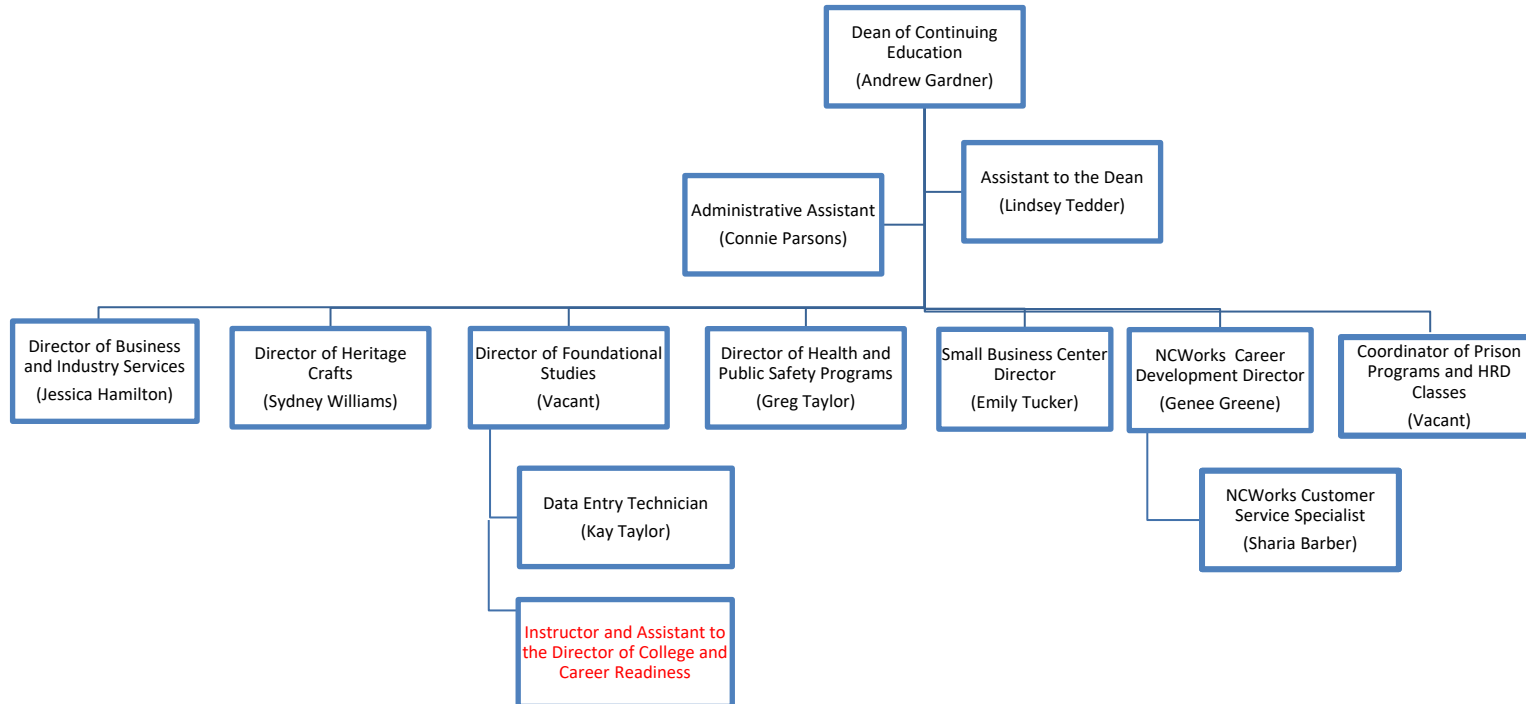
Dean of Continuing Education
(Andrew Gardner)

Assistant to the Dean
(Lindsey Tedder)

Administrative Assistant
(Connie Parsons)

Director of Business and Industry Services
(Jessica Hamilton)

Director of Heritage Crafts
(Sydney Williams)

Director of Foundational Studies
(Vacant)

Director of Health and Public Safety Programs
(Greg Taylor)

Small Business Center Director
(Emily Tucker)

NCWorks Career Development Director
(Genee Greene)

Coordinator of Prison Programs and HRD Classes
(Vacant)

Data Entry Technician
(Kay Taylor)

Instructor and Assistant to the Director of College and Career Readiness

NCWorks Customer Service Specialist
(Sharia Barber)